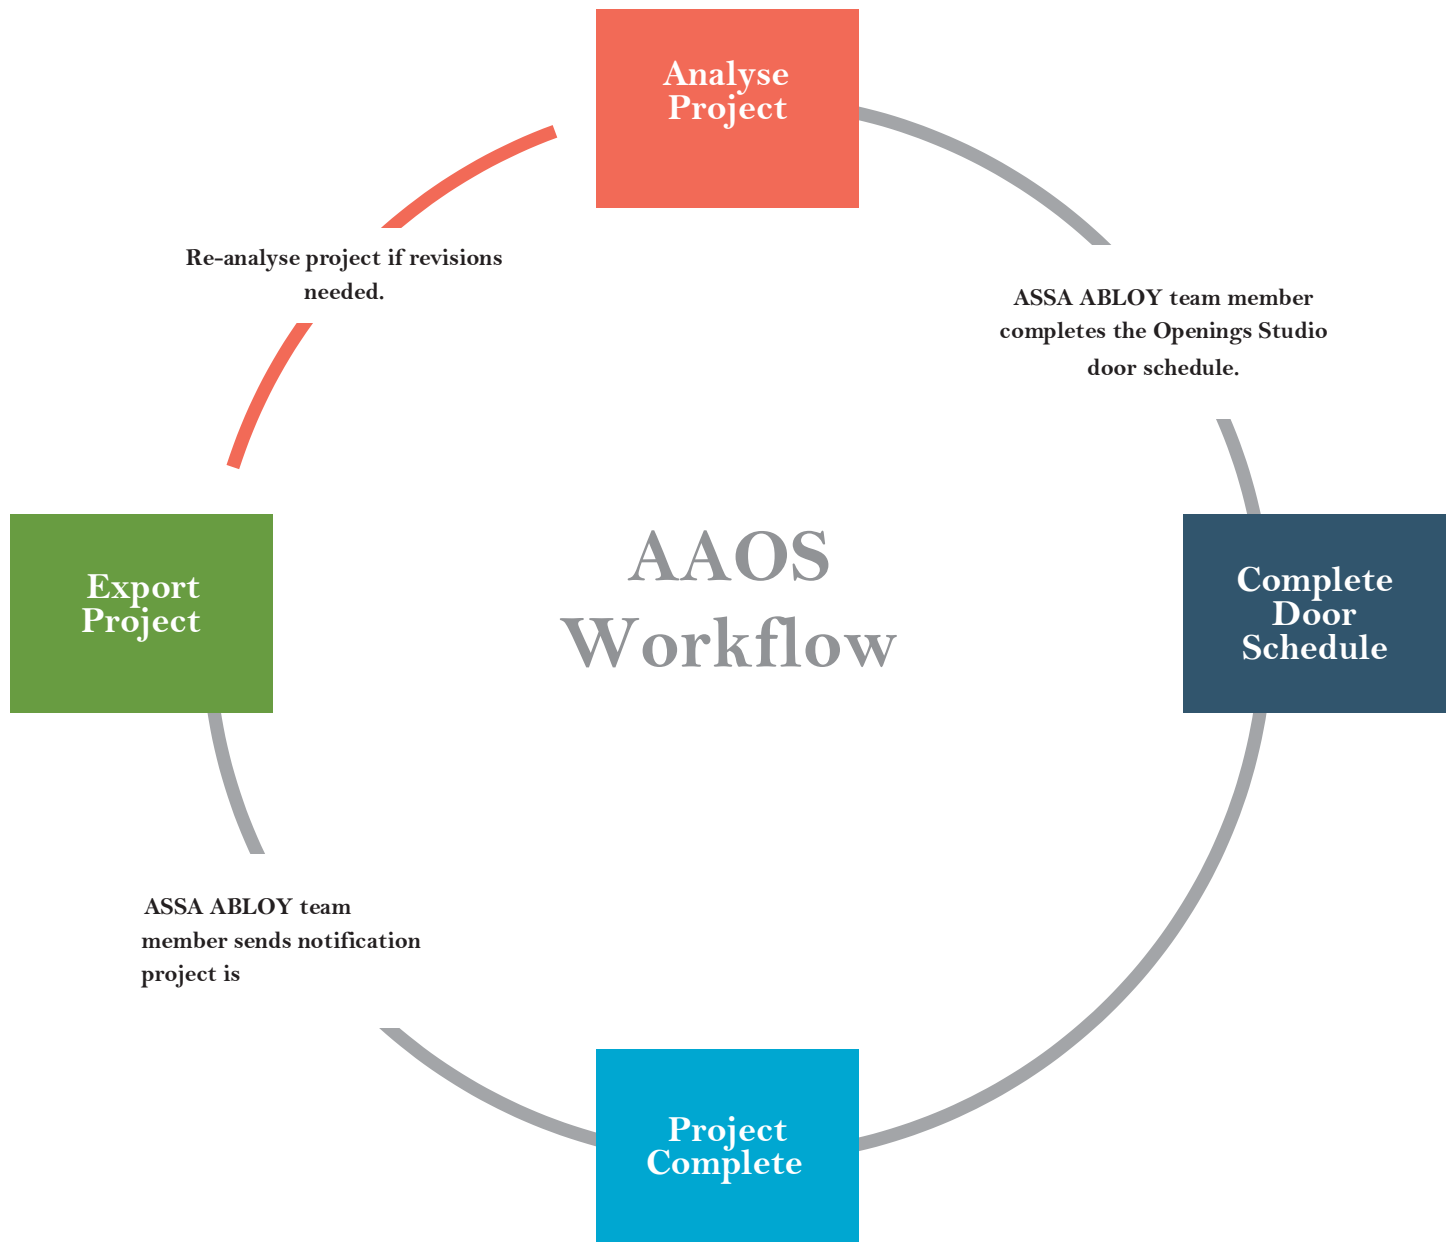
Analyse Project

ASSA ABLOY team member completes the Openings Studio door schedule.

Complete Door Schedule

Project Complete

ASSA ABLOY team member sends notification project is

Export Project

Re-analyse project if revisions needed.

AAOS Workflow